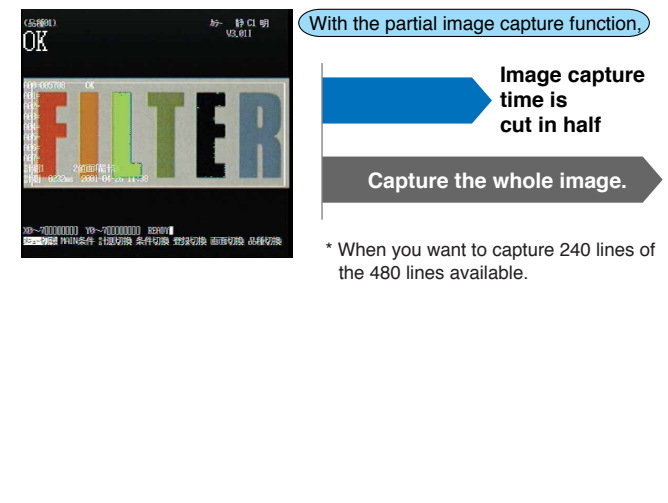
(品種01)
OK

ｶﾒﾗ 静 C1 明
V3.01I

001 005708 OK

FILTER

2画面取込
0232ms 2001-04-16 11:38

X0~7000000 Y0~7000000 READY
MAIN条件 計測切換 条件切換 登録切換 画面切換 品種切換

With the partial image capture function,

Image capture time is cut in half

Capture the whole image.

* When you want to capture 240 lines of the 480 lines available.